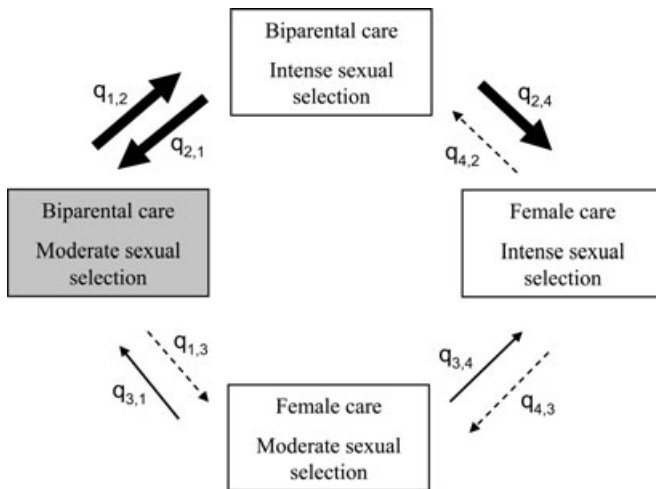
Biparental care

Intense sexual selection

$q_{1,2}$

$q_{2,1}$

$q_{2,4}$

$q_{4,2}$

Biparental care

Moderate sexual selection

Female care

Intense sexual selection

$q_{1,3}$

$q_{3,1}$

$q_{3,4}$

$q_{4,3}$

Female care

Moderate sexual selection